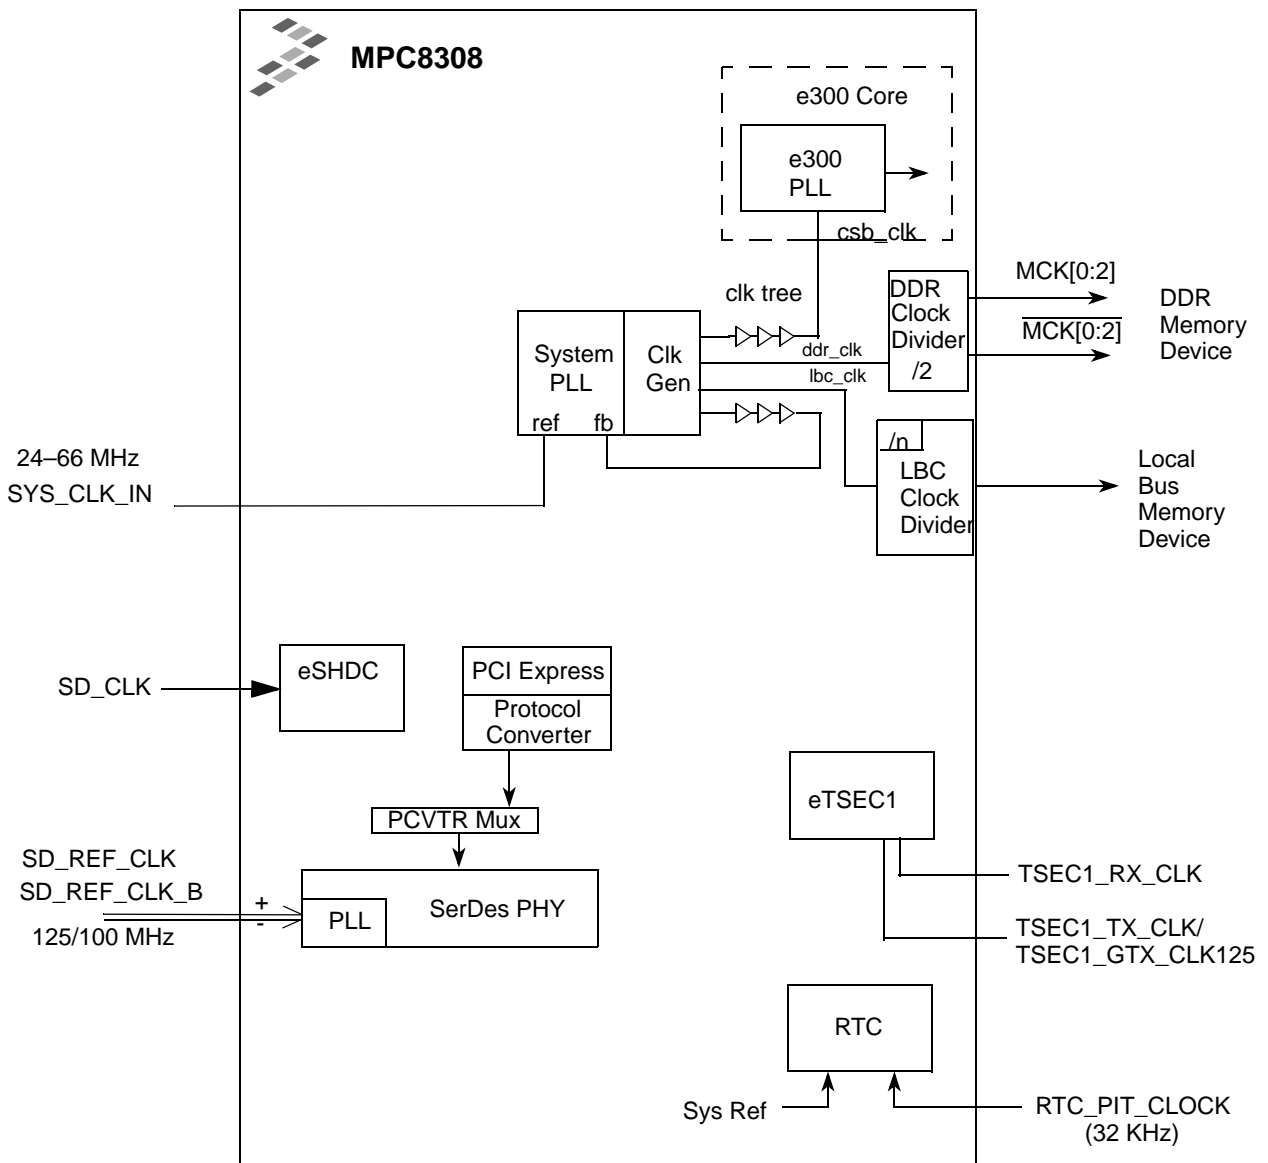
MPC8308

e300 Core

e300 PLL

csb_clk

clk tree

MCK[0:2]

$\overline{MCK[0:2]}$

DDR Clock Divider /2

DDR Memory Device

System PLL

ref fb

Clk Gen

ddr_clk

lbc_clk

/n

LBC Clock Divider

Local Bus Memory Device

24–66 MHz
SYS_CLK_IN

SD_CLK

eSHDC

PCI Express

Protocol Converter

PCVTR Mux

eTSEC1

SD_REF_CLK
SD_REF_CLK_B
125/100 MHz

+
-

PLL

SerDes PHY

TSEC1_RX_CLK

TSEC1_TX_CLK/
TSEC1_GTX_CLK125

RTC

Sys Ref

RTC_PIT_CLOCK
(32 KHz)